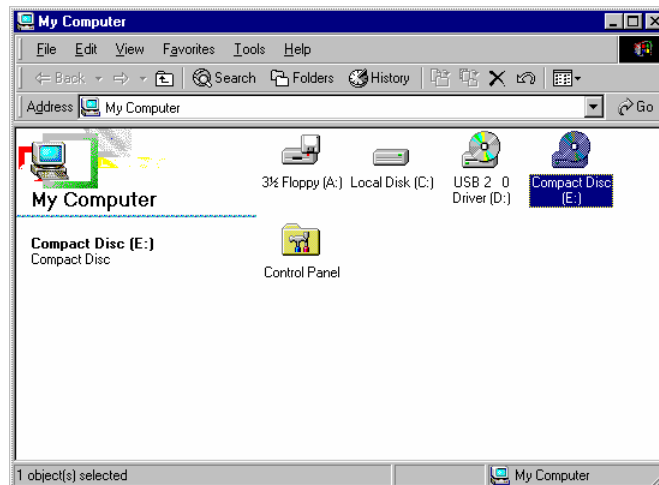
My Computer

File Edit View Favorites Tools Help

Back Search Folders History

Address My Computer

Go

My Computer

Compact Disc (E:)
Compact Disc

3½ Floppy (A:)

Local Disk (C:)

USB 2 0 Driver (D:)

Compact Disc (E:)

Control Panel

1 object(s) selected

My Computer